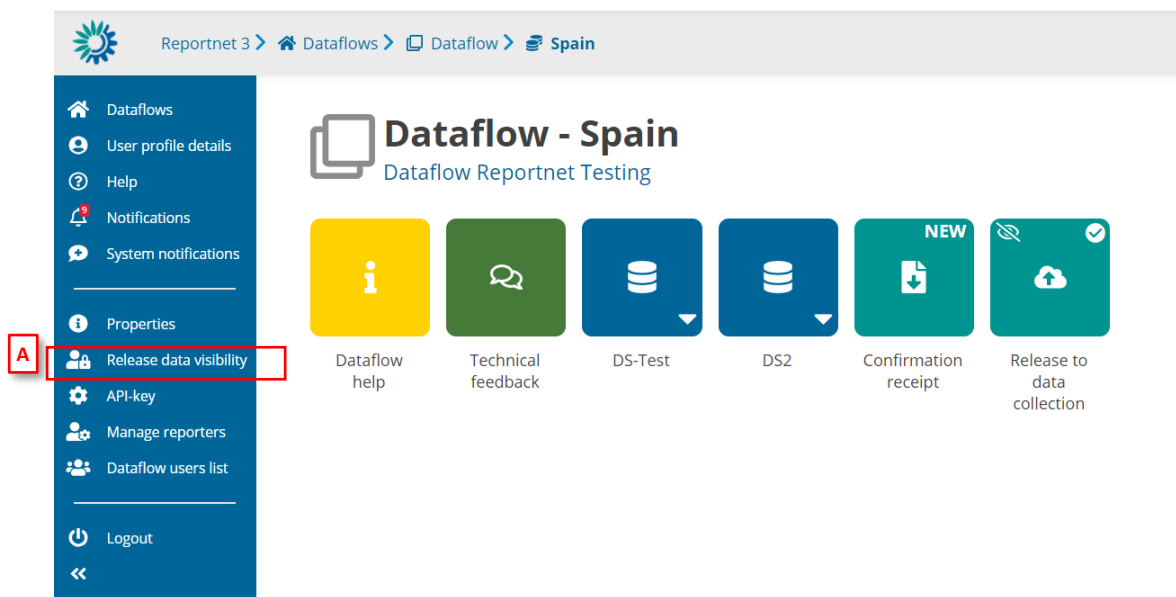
Reportnet 3 > Dataflows > Dataflow > Spain

Dataflows
User profile details
Help
9 Notifications
System notifications

Properties
A
Release data visibility
API-key
Manage reporters
Dataflow users list

Logout
«

Dataflow - Spain
Dataflow Reportnet Testing

Dataflow help

Technical feedback

DS-Test

DS2

NEW
Confirmation receipt

Release to data collection